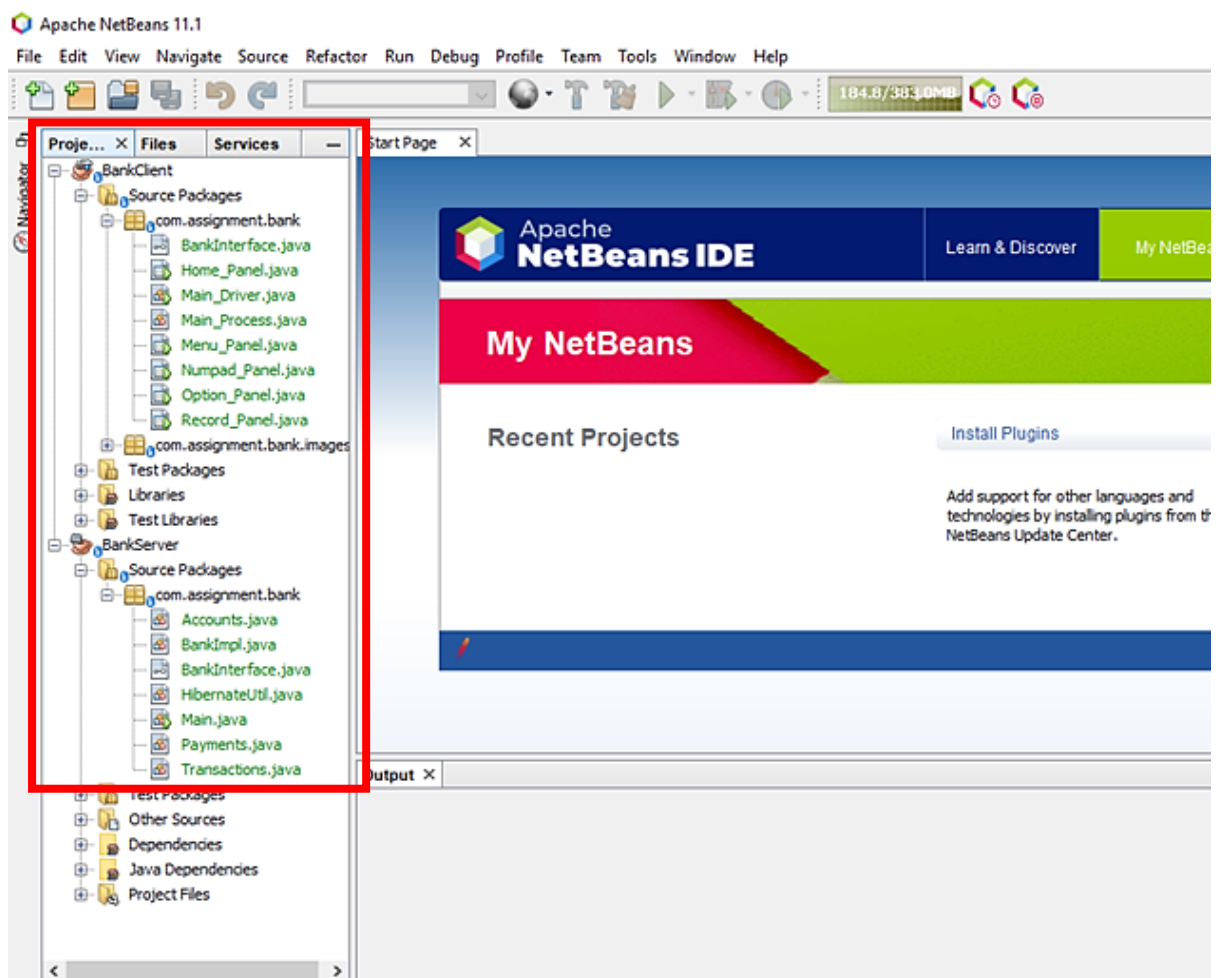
Apache NetBeans 11.1

File Edit View Navigate Source Refactor Run Debug Profile Team Tools Window Help

184.8/383.0MB

Navigator

Proje... × Files Services

BankClient
Source Packages
com.assignment.bank
BankInterface.java
Home_Panel.java
Main_Driver.java
Main_Process.java
Menu_Panel.java
Numpad_Panel.java
Option_Panel.java
Record_Panel.java
com.assignment.bank.images
Test Packages
Libraries
Test Libraries
BankServer
Source Packages
com.assignment.bank
Accounts.java
BankImpl.java
BankInterface.java
HibernateUtil.java
Main.java
Payments.java
Transactions.java
Test Packages
Other Sources
Dependencies
Java Dependencies
Project Files

Start Page ×

Apache NetBeans IDE

Learn & Discover

My NetBea

My NetBeans

Recent Projects

Install Plugins

Add support for other languages and technologies by installing plugins from th NetBeans Update Center.

Output ×